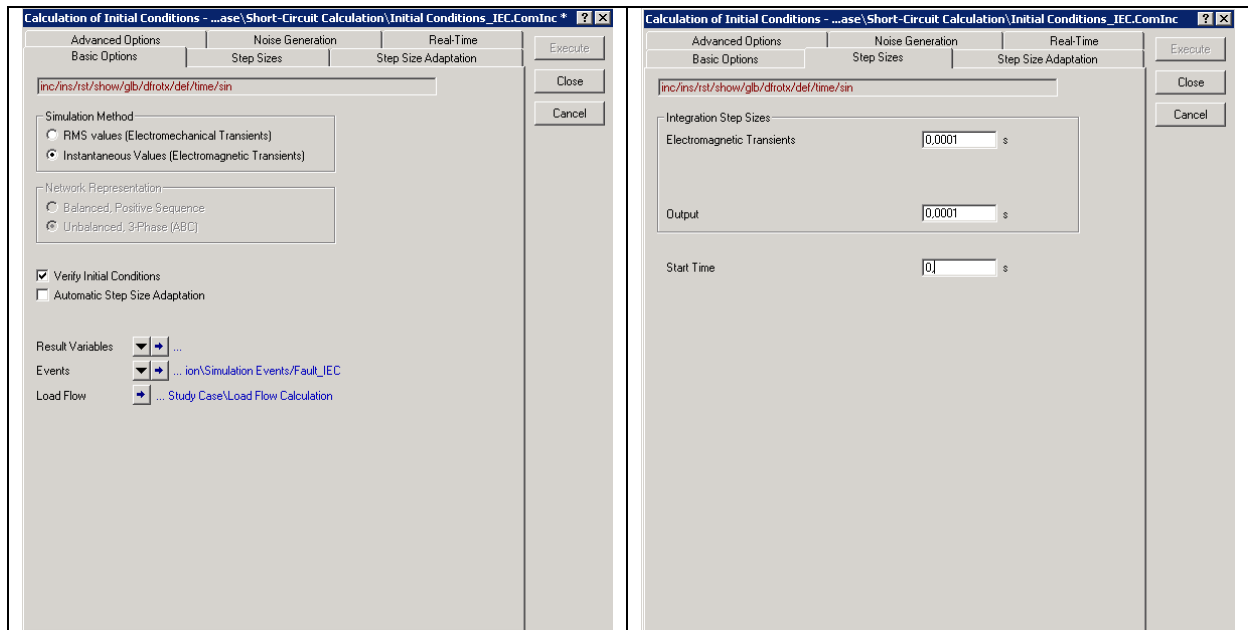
Calculation of Initial Conditions - ...ase\Short-Circuit Calculation\Initial Conditions_IEC.ComInc * ? X

Advanced Options | Noise Generation | Real-Time
Basic Options | Step Sizes | Step Size Adaptation

Execute
Close
Cancel

inc/ins/rst/show/glb/dfrotx/def/time/sin

Simulation Method
RMS values (Electromechanical Transients)
Instantaneous Values (Electromagnetic Transients)

Network Representation
Balanced, Positive Sequence
Unbalanced, 3-Phase (ABC)

Verify Initial Conditions
Automatic Step Size Adaptation

Result Variables ...
Events ... ion\Simulation Events/Fault_IEC
Load Flow ... Study Case\Load Flow Calculation

Calculation of Initial Conditions - ...ase\Short-Circuit Calculation\Initial Conditions_IEC.ComInc ? X

Advanced Options | Noise Generation | Real-Time
Basic Options | Step Sizes | Step Size Adaptation

Execute
Close
Cancel

inc/ins/rst/show/glb/dfrotx/def/time/sin

Integration Step Sizes
Electromagnetic Transients 0,0001 s

Output 0,0001 s

Start Time 0, s